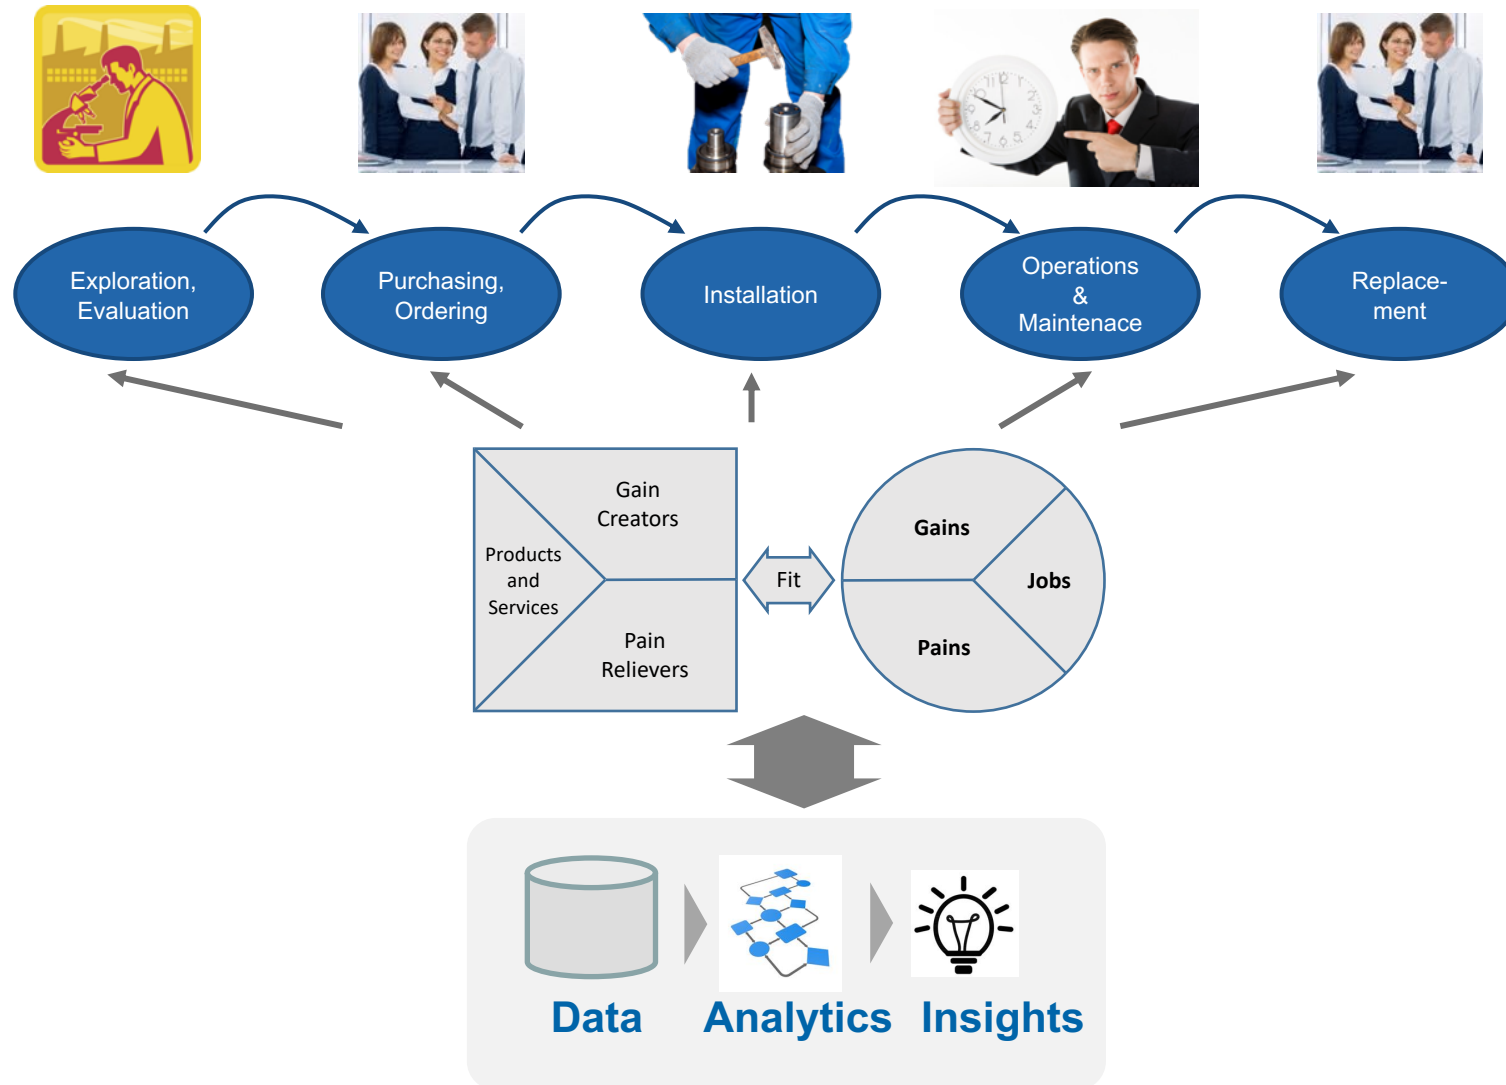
Exploration, Evaluation

Purchasing, Ordering

Installation

Operations & Maintenace

Replacement

Gain Creators

Products and Services

Pain Relievers

Fit

Gains

Jobs

Pains

Data

Analytics

Insights